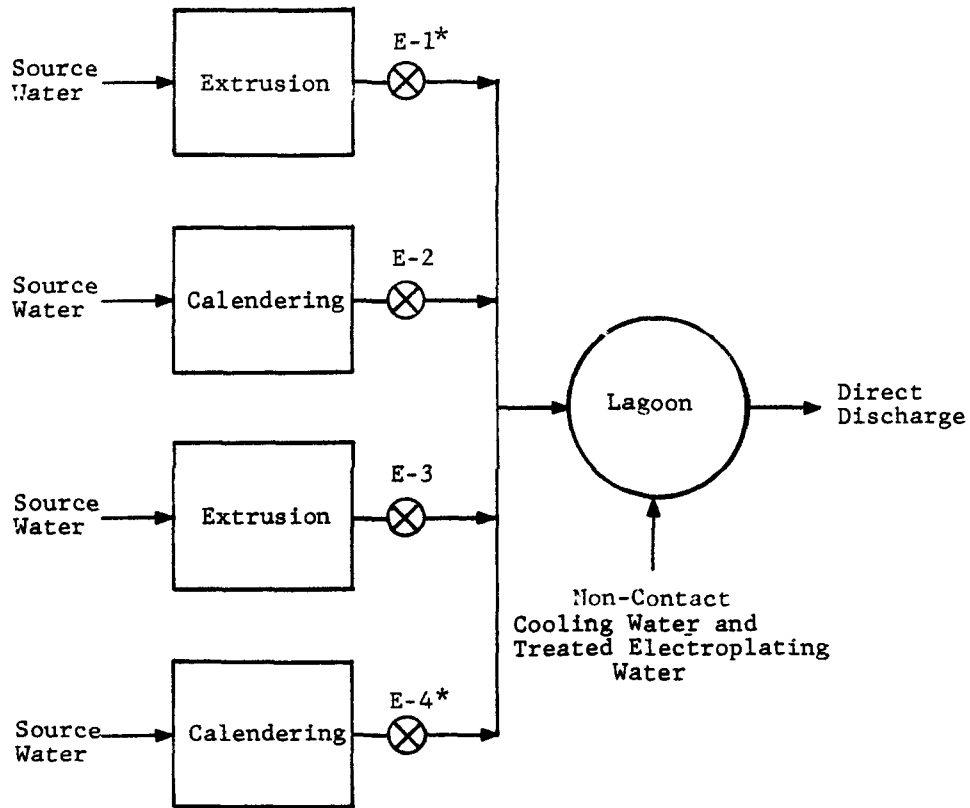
Source Water

Extrusion

E-1*

Source Water

Calendering

E-2

Source Water

Extrusion

E-3

Source Water

Calendering

E-4*

Lagoon

Direct Discharge

Non-Contact Cooling Water and Treated Electroplating Water